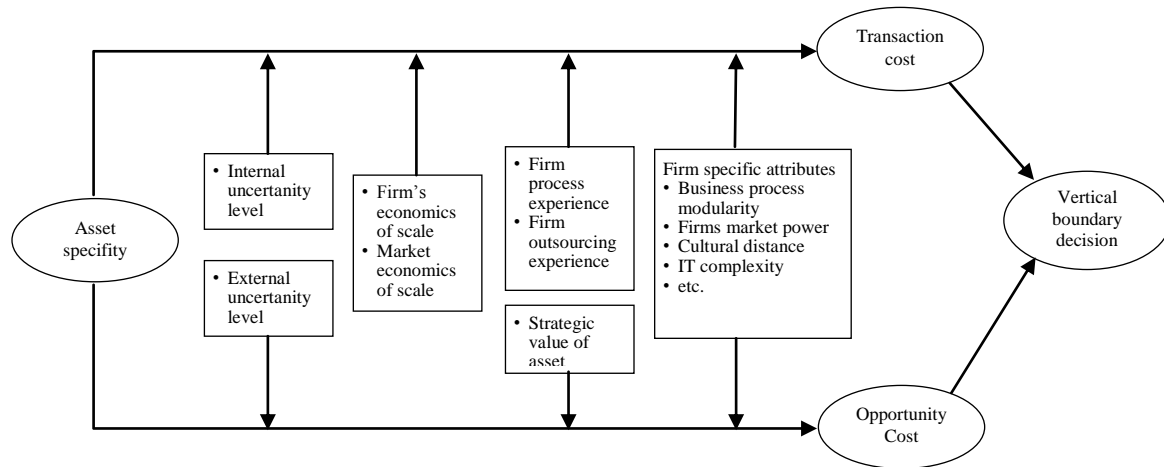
Transaction cost

Asset specifity

• Internal uncertainty level

• External uncertainty level

• Firm's economics of scale
• Market economics of scale

• Firm process experience
• Firm outsourcing experience

• Strategic value of asset

Firm specific attributes
• Business process modularity
• Firms market power
• Cultural distance
• IT complexity
• etc.

Vertical boundary decision

Opportunity Cost